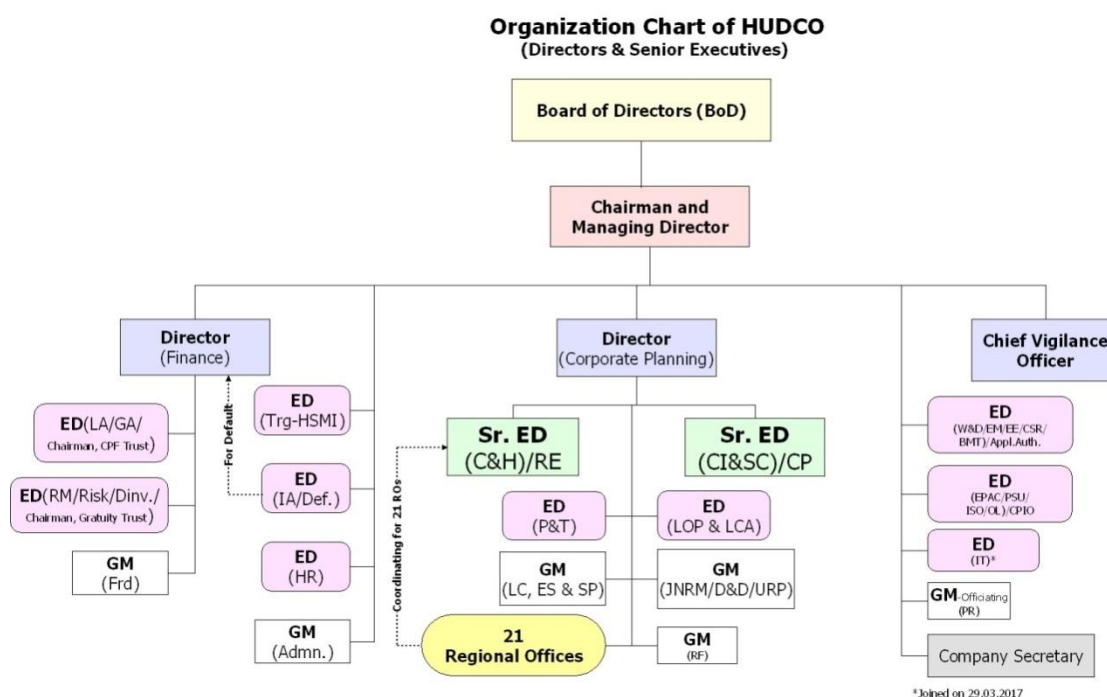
Organization Chart of HUDCO
(Directors & Senior Executives)

Board of Directors (BoD)

Chairman and Managing Director

Director (Finance)

ED(LA/GA/ Chairman, CPF Trust)

ED(RM/Risk/Dinv./ Chairman, Gratuity Trust)

GM (Frd)

For Default

ED (Trg-HSMI)

ED (IA/Def.)

ED (HR)

GM (Admn.)

Director (Corporate Planning)

Coordinating for 21 ROs

Sr. ED (C&H)/RE

Sr. ED (CI&SC)/CP

ED (P&T)

ED (LOP & LCA)

GM (LC, ES & SP)

GM (JNRM/D&D/URP)

21 Regional Offices

GM (RF)

Chief Vigilance Officer

ED (W&D/EM/EE/CSR/ BMT)/Appl.Auth.

ED (EPAC/PSU/ ISO/OL)/CPIO

ED (IT)*

GM-Officiating (PR)

Company Secretary

*Joined on 29.03.2017